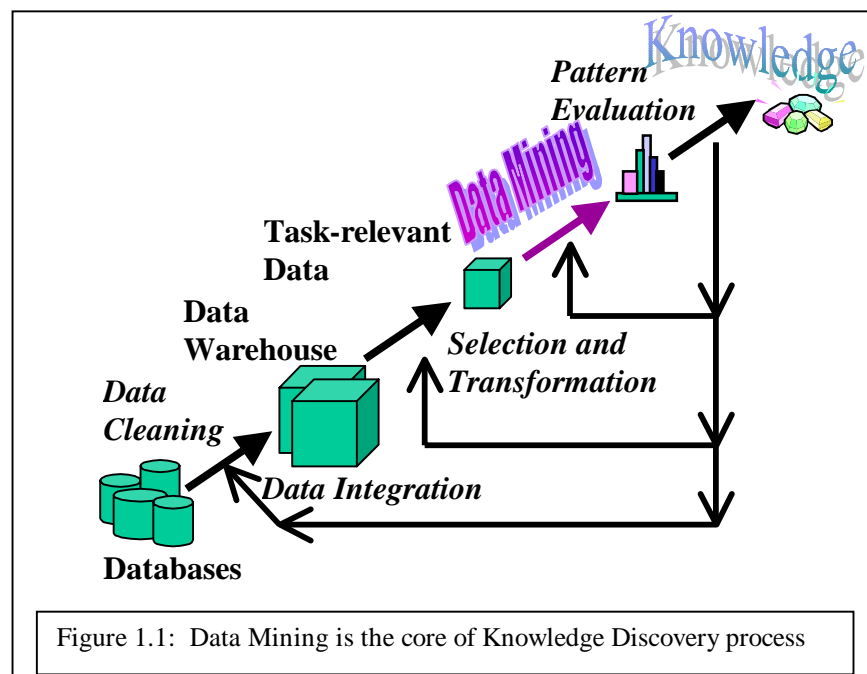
Knowledge

Pattern Evaluation

Data Mining

Task-relevant Data

Data Warehouse

Selection and Transformation

Data Cleaning

Data Integration

Databases

Figure 1.1: Data Mining is the core of Knowledge Discovery process